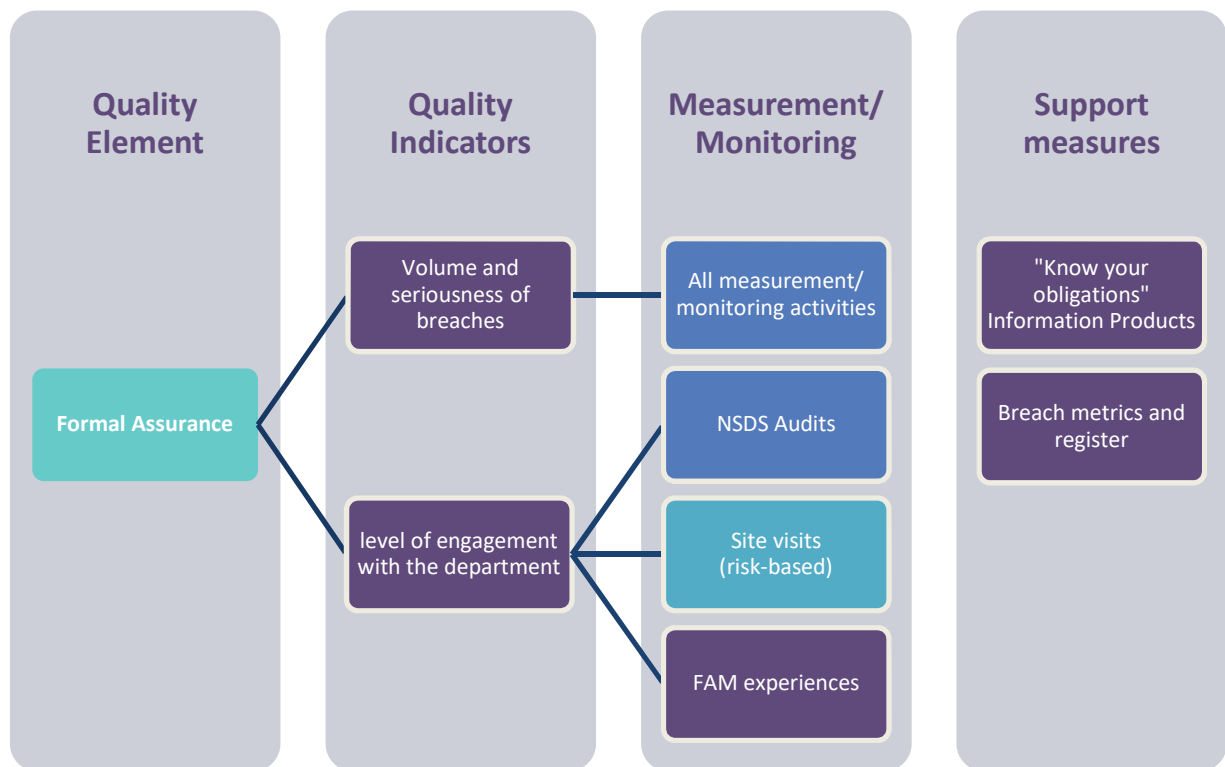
Quality Element

Formal Assurance

Quality Indicators

Volume and seriousness of breaches

level of engagement with the department

Measurement/ Monitoring

All measurement/ monitoring activities

NSDS Audits

Site visits (risk-based)

FAM experiences

Support measures

"Know your obligations" Information Products

Breach metrics and register